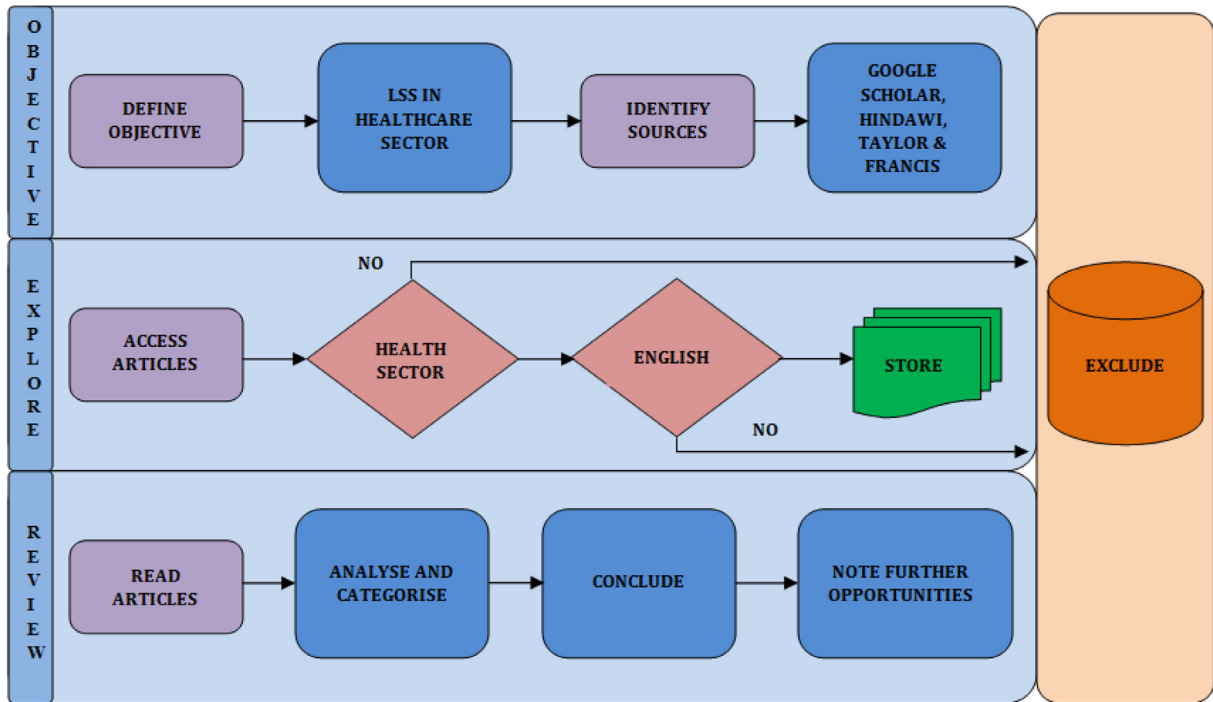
OBJECTIVE

DEFINE OBJECTIVE

LSS IN HEALTHCARE SECTOR

IDENTIFY SOURCES

GOOGLE SCHOLAR, HINDAWI, TAYLOR & FRANCIS

EXPLORE

NO

ACCESS ARTICLES

HEALTH SECTOR

ENGLISH

STORE

NO

EXCLUDE

REVIEW

READ ARTICLES

ANALYSE AND CATEGORISE

CONCLUDE

NOTE FURTHER OPPORTUNITIES